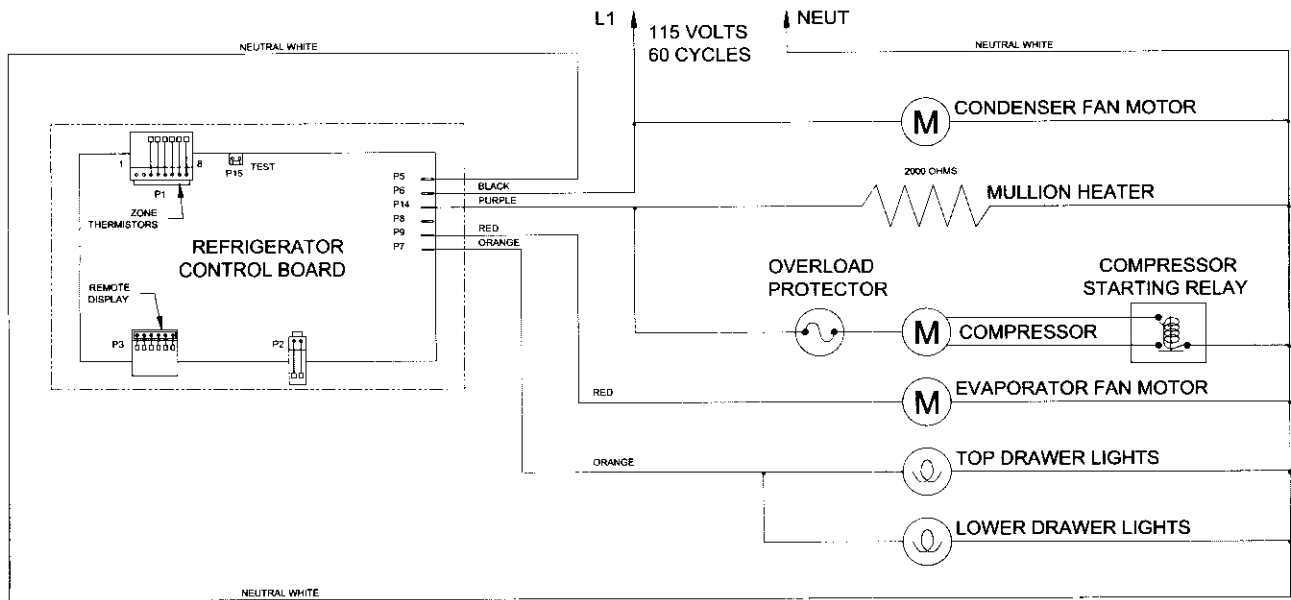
L1
115 VOLTS
60 CYCLES
NEUT

NEUTRAL WHITE
NEUTRAL WHITE

1
8
P1
P15 TEST
ZONE THERMISTORS

P5
P6
P14
P8
P9
P7

BLACK
PURPLE
RED
ORANGE

REFRIGERATOR CONTROL BOARD

REMOTE DISPLAY
P3
P2

M CONDENSER FAN MOTOR
2000 OHMS
MULLION HEATER
OVERLOAD PROTECTOR
COMPRESSOR STARTING RELAY
M COMPRESSOR
RED
M EVAPORATOR FAN MOTOR
ORANGE
TOP DRAWER LIGHTS
LOWER DRAWER LIGHTS

NEUTRAL WHITE